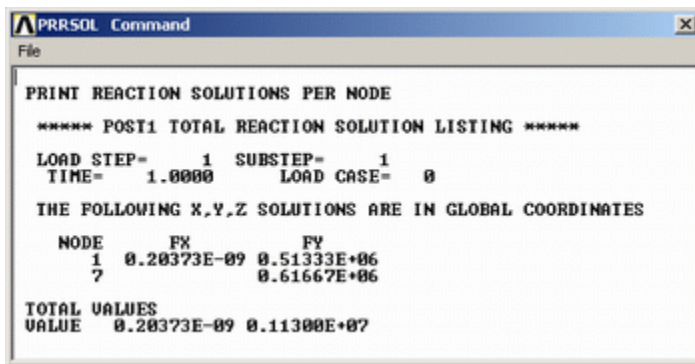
PRRSOL Command

File

PRINT REACTION SOLUTIONS PER NODE

***** POST1 TOTAL REACTION SOLUTION LISTING *****

LOAD STEP= 1 SUBSTEP= 1
TIME= 1.0000 LOAD CASE= 0

THE FOLLOWING X,Y,Z SOLUTIONS ARE IN GLOBAL COORDINATES

| NODE | FX | FY |
|---|---|---|
| 1 | 0.20373E-09 | 0.51333E+06 |
| 7 | | 0.61667E+06 |

TOTAL VALUES
VALUE 0.20373E-09 0.11300E+07